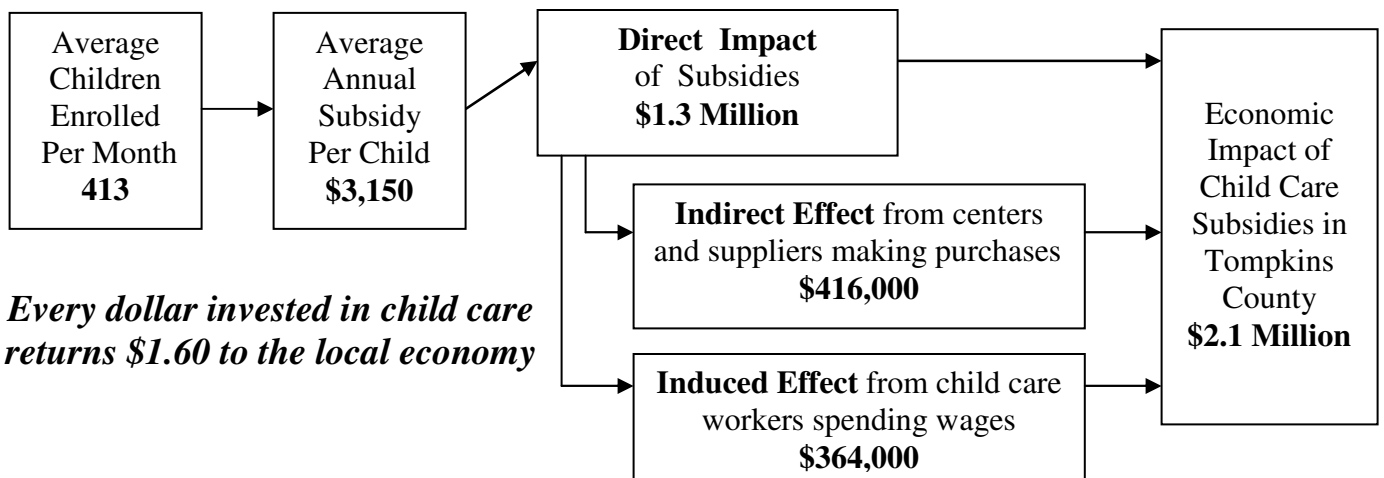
Average Children Enrolled Per Month
**413**

Average Annual Subsidy Per Child
**$3,150**

**Direct Impact** of Subsidies
**$1.3 Million**

**Indirect Effect** from centers and suppliers making purchases
**$416,000**

**Induced Effect** from child care workers spending wages
**$364,000**

Economic Impact of Child Care Subsidies in Tompkins County
**$2.1 Million**

***Every dollar invested in child care returns $1.60 to the local economy***